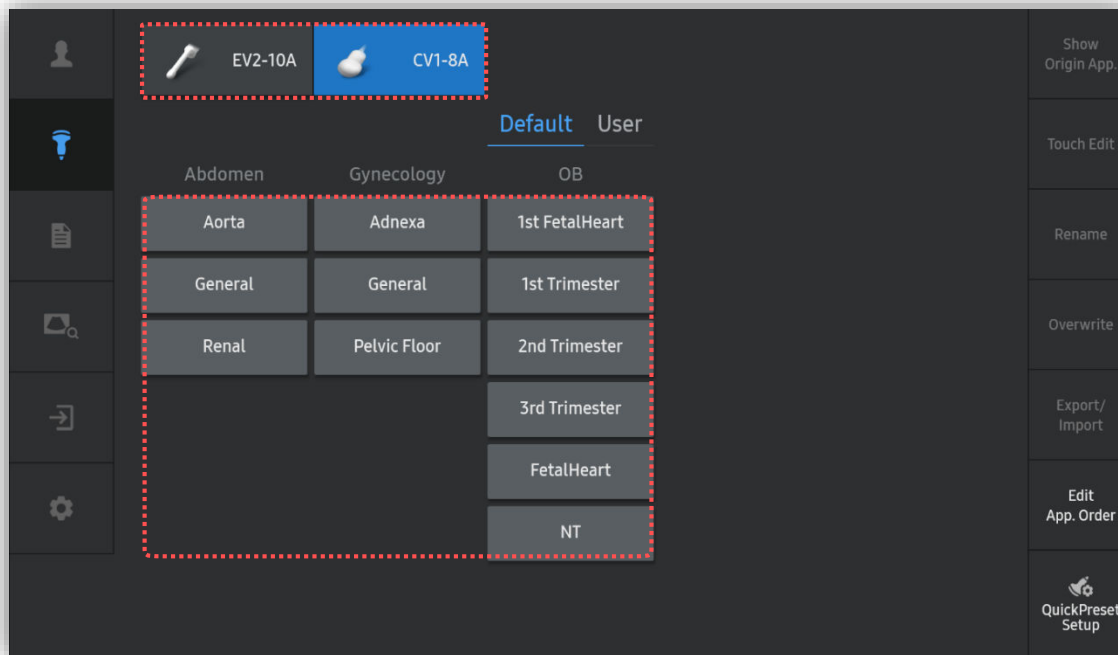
EV2-10A
CV1-8A

Default User

Abdomen
Gynecology
OB

Aorta
Adnexa
1st FetalHeart
General
General
1st Trimester
Renal
Pelvic Floor
2nd Trimester
3rd Trimester
FetalHeart
NT

Show Origin App.
Touch Edit
Rename
Overwrite
Export/ Import
Edit App. Order
QuickPreset Setup